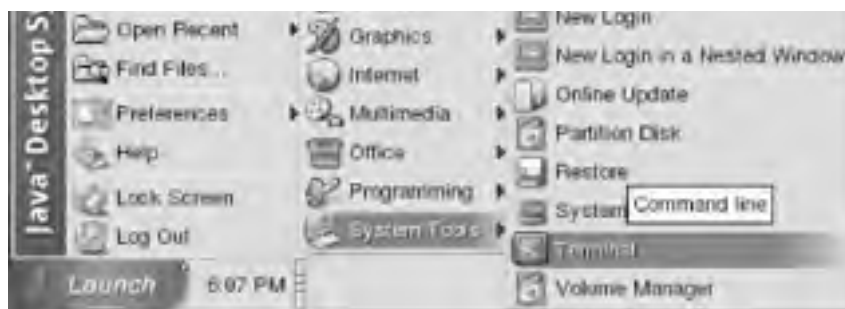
Java Desktop S

Open Recent
Find Files...
Preferences
Help
Lock Screen
Log Out

Launch
6:07 PM

Graphics
Internet
Multimedia
Office
Programming
System Tools

New Login
New Login in a Nested Window
Online Update
Partition Disk
Restore
System
Command line
Terminal
Volume Manager